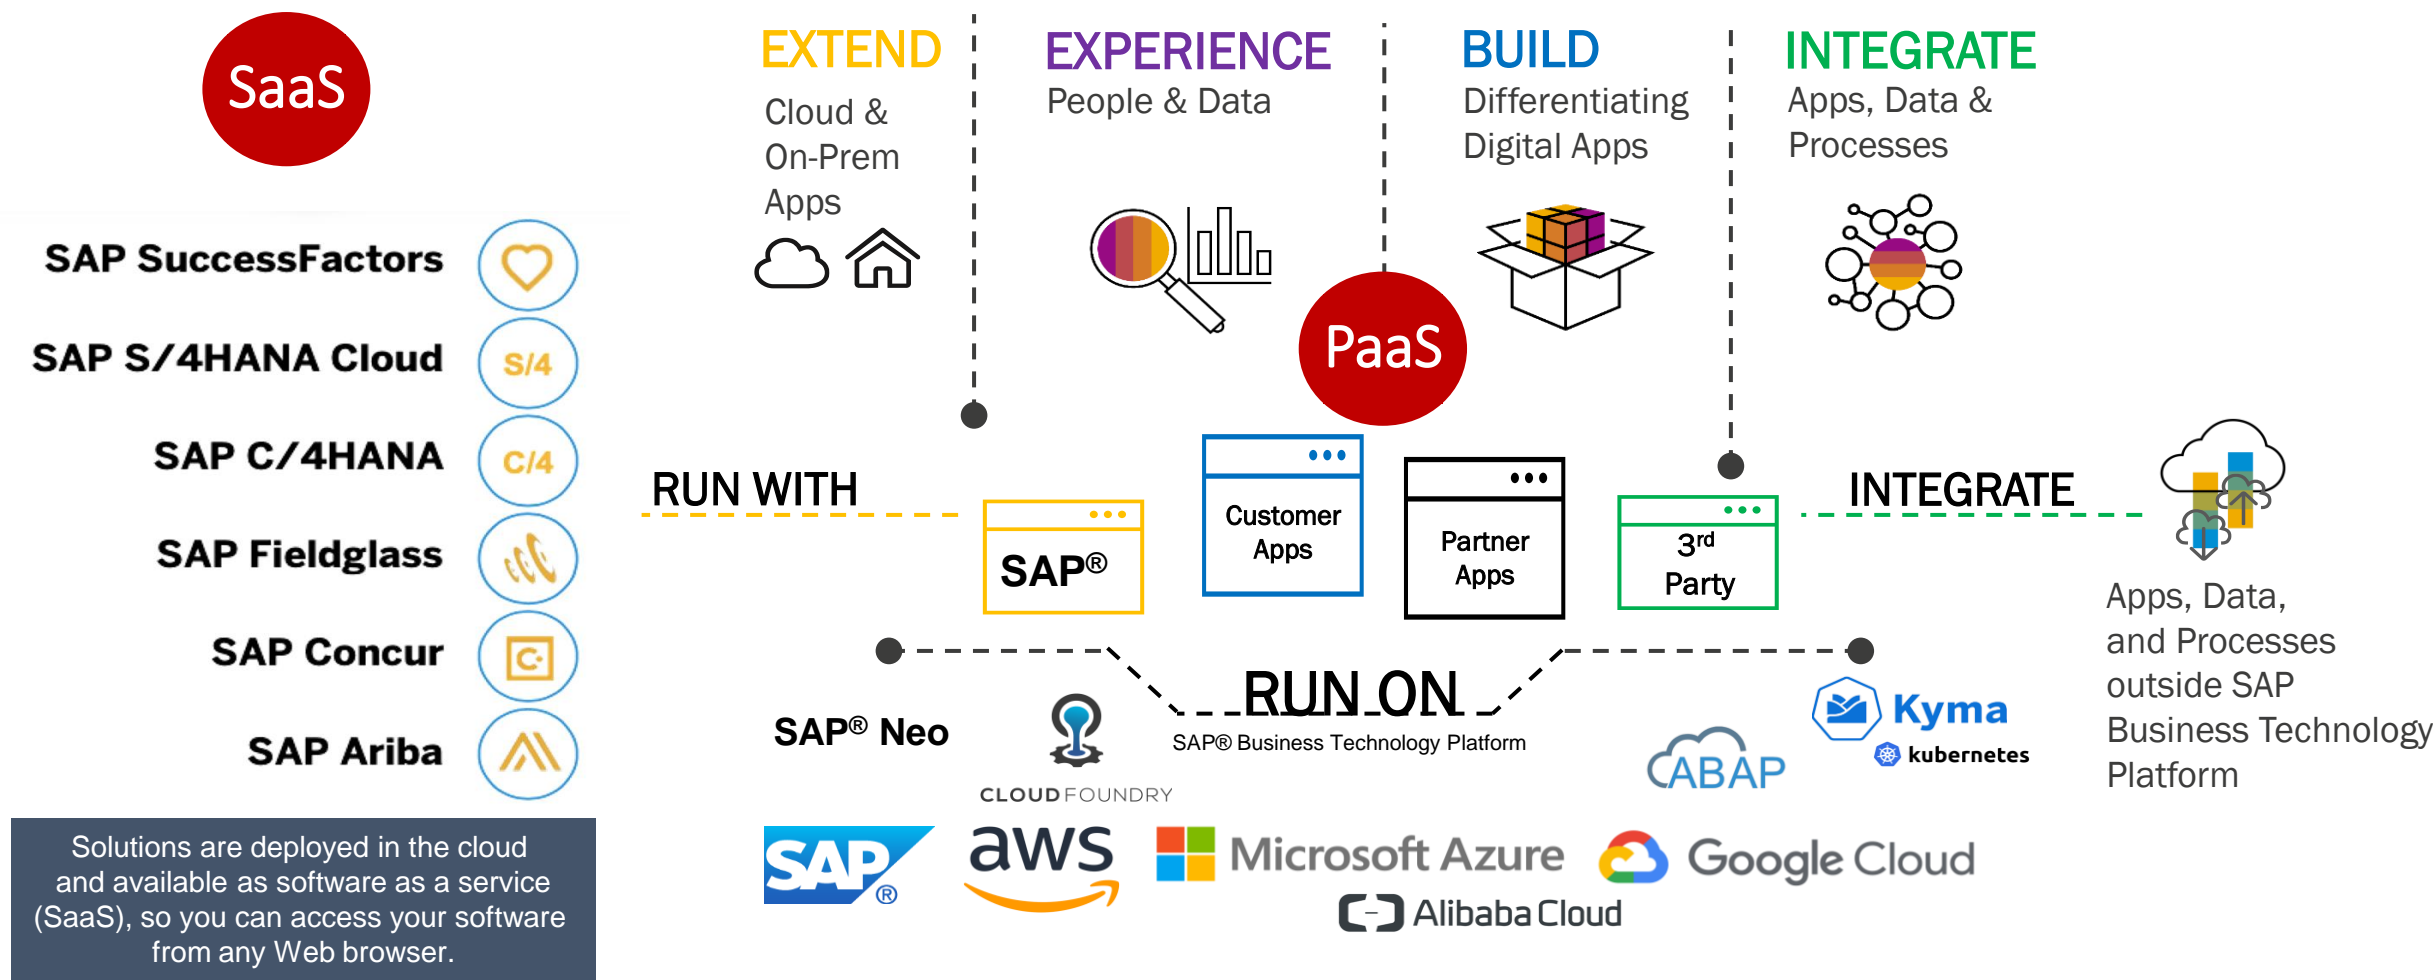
SaaS

SAP SuccessFactors

SAP S/4HANA Cloud

S/4

SAP C/4HANA

C/4

SAP Fieldglass

SAP Concur

SAP Ariba

Solutions are deployed in the cloud and available as software as a service (SaaS), so you can access your software from any Web browser.

EXTEND
Cloud & On-Prem Apps

EXPERIENCE
People & Data

BUILD
Differentiating Digital Apps

INTEGRATE
Apps, Data & Processes

PaaS

RUN WITH

SAP®

Customer Apps

Partner Apps

$3^{rd}$ Party

INTEGRATE

Apps, Data, and Processes outside SAP Business Technology Platform

RUN ON
SAP® Business Technology Platform

SAP® Neo

CLOUD FOUNDRY

ABAP

Kyma

kubernetes

SAP®

aws

Microsoft Azure

Google Cloud

Alibaba Cloud